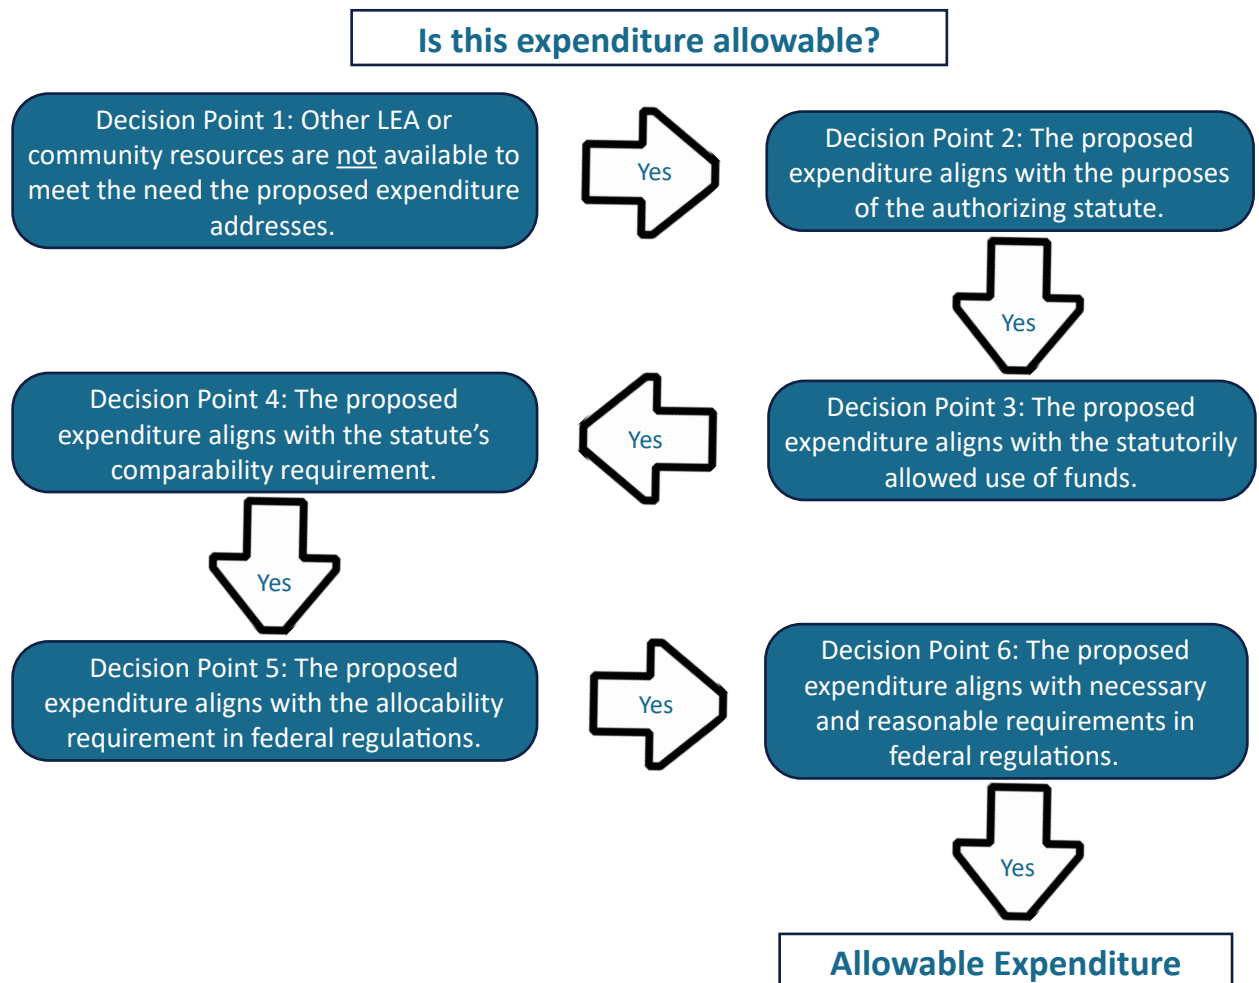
Is this expenditure allowable?

Decision Point 1: Other LEA or community resources are not available to meet the need the proposed expenditure addresses.

Yes

Decision Point 2: The proposed expenditure aligns with the purposes of the authorizing statute.

Yes

Decision Point 3: The proposed expenditure aligns with the statutorily allowed use of funds.

Yes

Decision Point 4: The proposed expenditure aligns with the statute's comparability requirement.

Yes

Decision Point 5: The proposed expenditure aligns with the allocability requirement in federal regulations.

Yes

Decision Point 6: The proposed expenditure aligns with necessary and reasonable requirements in federal regulations.

Yes

Allowable Expenditure